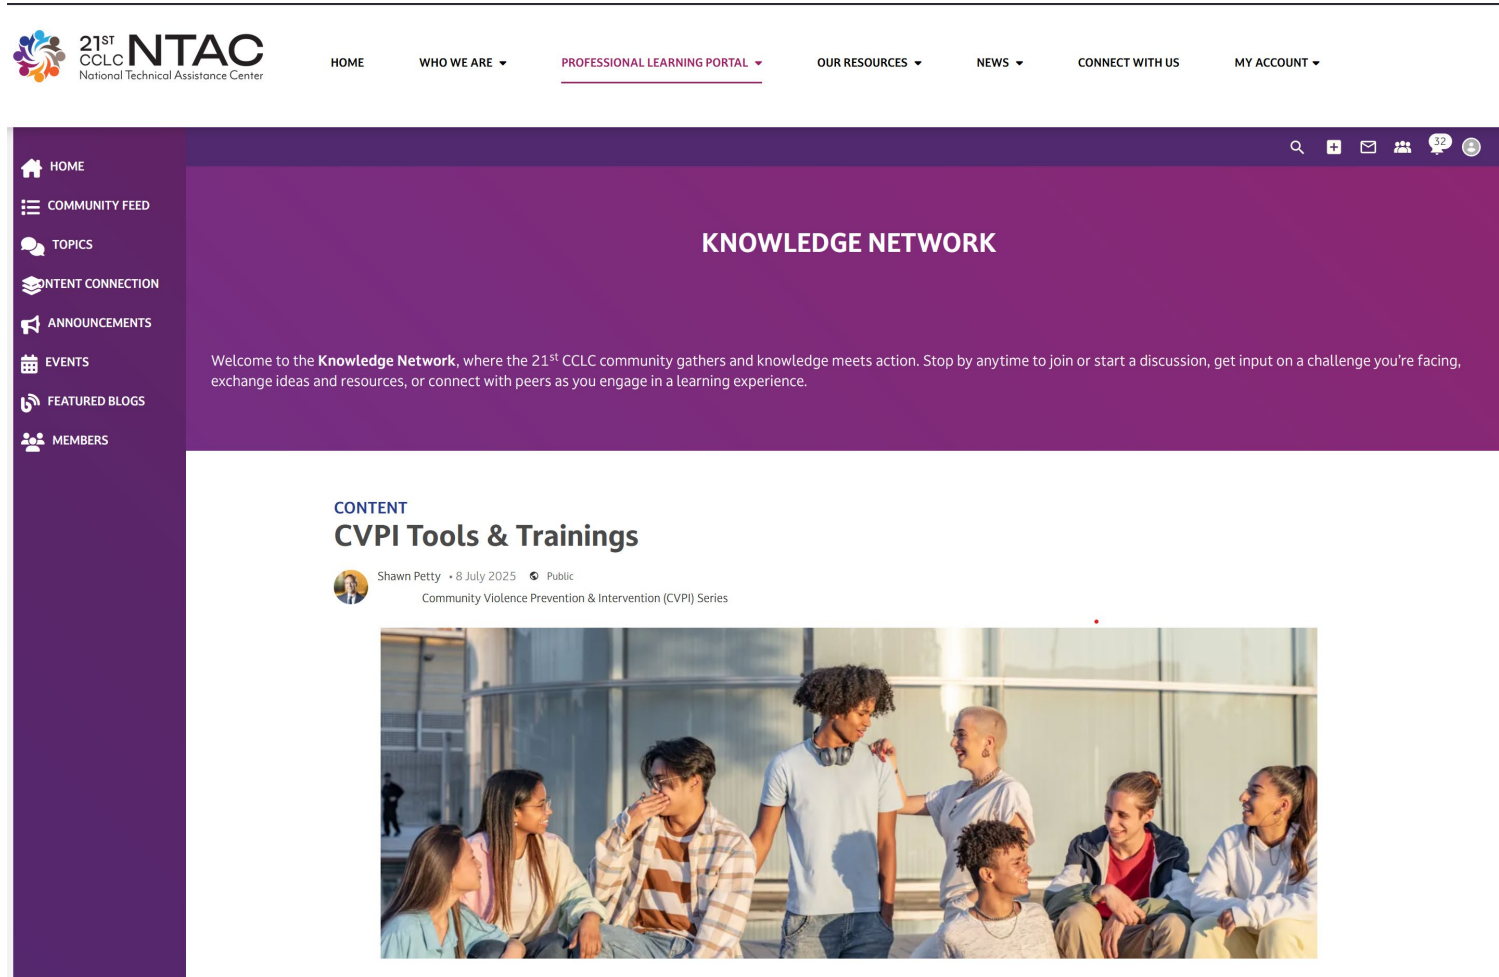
$21^{ST}$ CCLC NTAC
National Technical Assistance Center

HOME
WHO WE ARE
PROFESSIONAL LEARNING PORTAL
OUR RESOURCES
NEWS
CONNECT WITH US
MY ACCOUNT

32

HOME
COMMUNITY FEED
TOPICS
NTENT CONNECTION
ANNOUNCEMENTS
EVENTS
FEATURED BLOGS
MEMBERS

KNOWLEDGE NETWORK

Welcome to the **Knowledge Network**, where the $21^{st}$ CCLC community gathers and knowledge meets action. Stop by anytime to join or start a discussion, get input on a challenge you're facing, exchange ideas and resources, or connect with peers as you engage in a learning experience.

CONTENT
CVPI Tools & Trainings

Shawn Petty • 8 July 2025 Public
Community Violence Prevention & Intervention (CVPI) Series